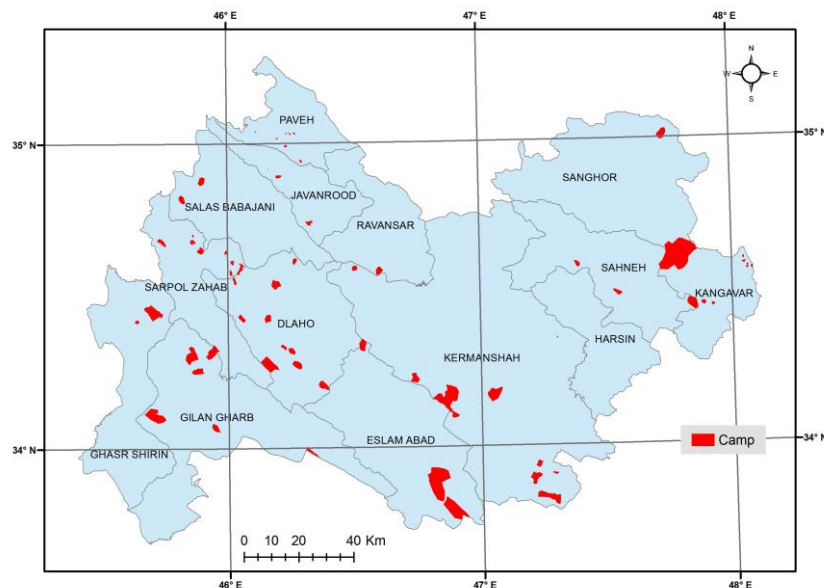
46° E
47° E
48° E
N
W
E
S
35° N
35° N
34° N
34° N
PAVEH
SALAS BABAJANI
JAVANROOD
RAVANSAR
SANGHOR
SAHNEH
KANGAVAR
SARPOL ZAHAB
DLAHO
KERMANSHAH
HARSIN
GILAN GHARB
ESLAM ABAD
GHASR SHIRIN
Camp
0 10 20 40 Km
46° E
47° E
48° E